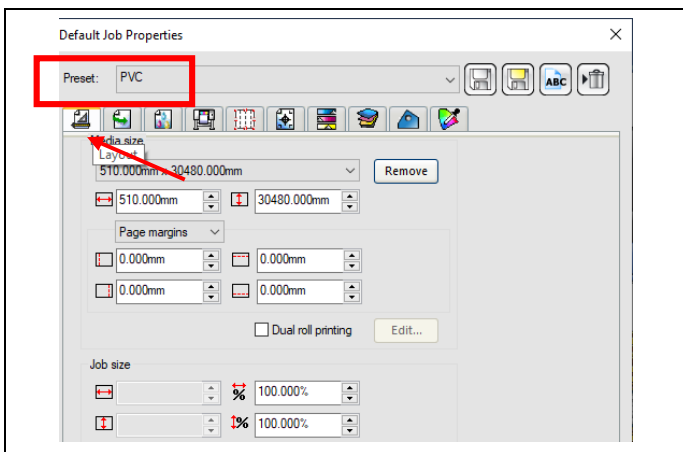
Default Job Properties

Preset: PVC

ABC

Media size

Layout

510.000mm x 30480.000mm

Remove

510.000mm

30480.000mm

Page margins

0.000mm

0.000mm

0.000mm

0.000mm

Dual roll printing

Edit...

Job size

%

100.000%

%

100.000%